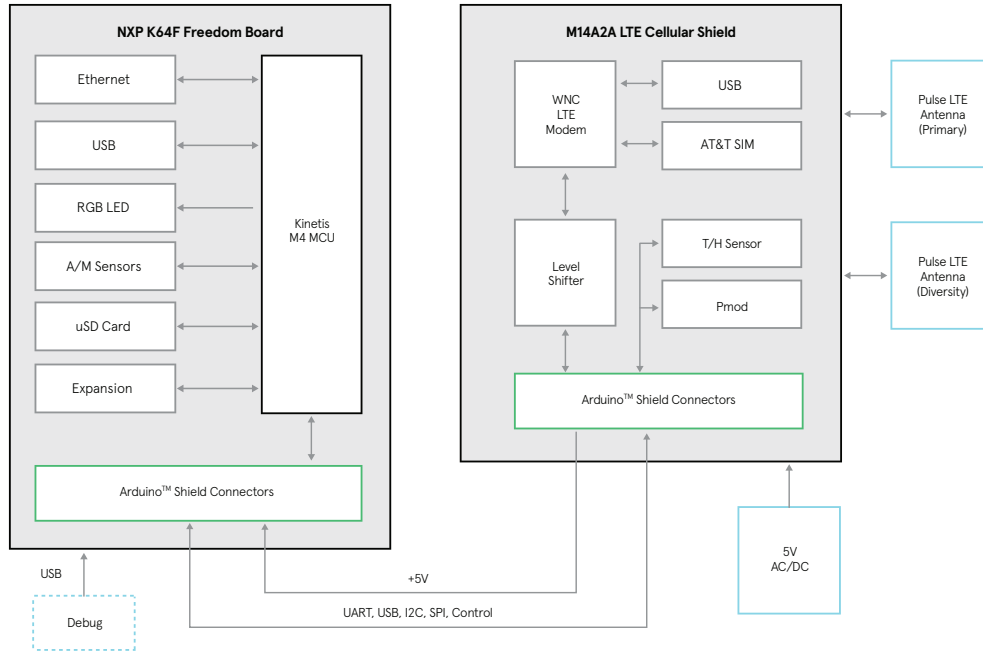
NXP K64F Freedom Board

Ethernet

USB

RGB LED

A/M Sensors

uSD Card

Expansion

Kinetis M4 MCU

Arduino$^{TM}$ Shield Connectors

M14A2A LTE Cellular Shield

WNC LTE Modem

USB

AT&T SIM

Level Shifter

T/H Sensor

Pmod

Arduino$^{TM}$ Shield Connectors

Pulse LTE Antenna (Primary)

Pulse LTE Antenna (Diversity)

USB

Debug

+5V

UART, USB, I2C, SPI, Control

5V AC/DC